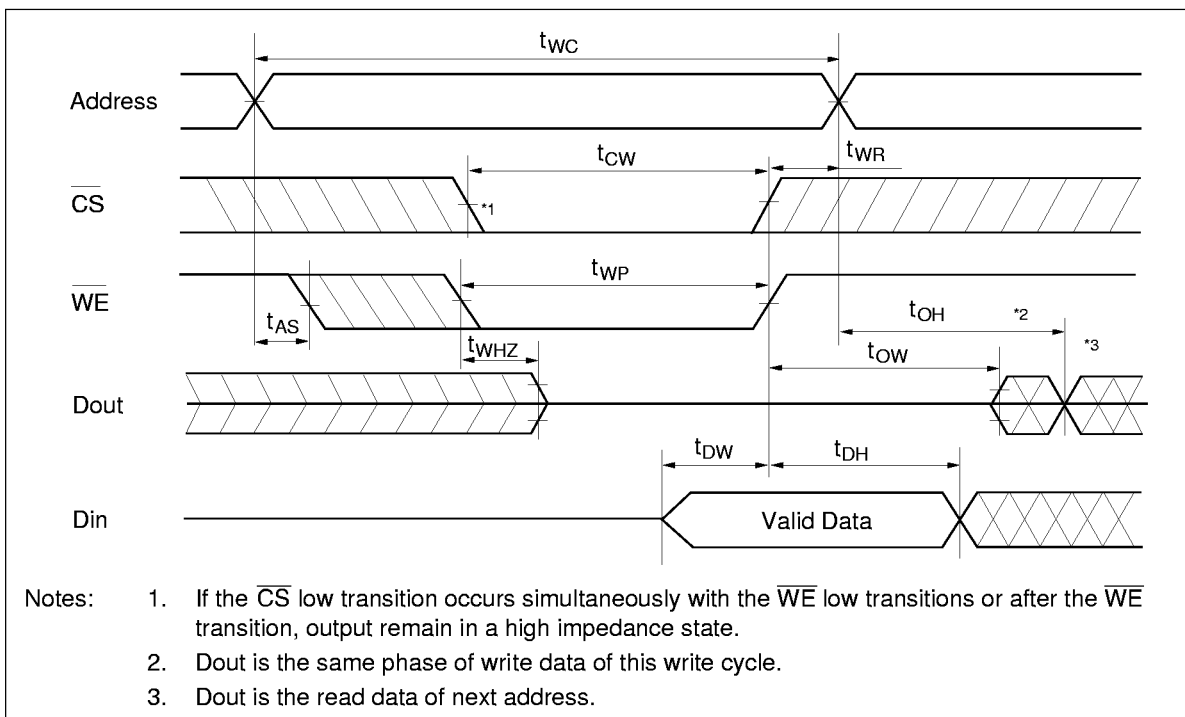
$t_{WC}$

Address

$t_{CW}$

$t_{WR}$

$\overline{CS}$

*1

$t_{WP}$

$\overline{WE}$

$t_{AS}$

$t_{OH}$

*2

$t_{WHZ}$

$t_{OW}$

*3

Dout

$t_{DW}$

$t_{DH}$

Din

Valid Data

Notes: 1. If the $\overline{CS}$ low transition occurs simultaneously with the $\overline{WE}$ low transitions or after the $\overline{WE}$ transition, output remain in a high impedance state.

2. Dout is the same phase of write data of this write cycle.

3. Dout is the read data of next address.